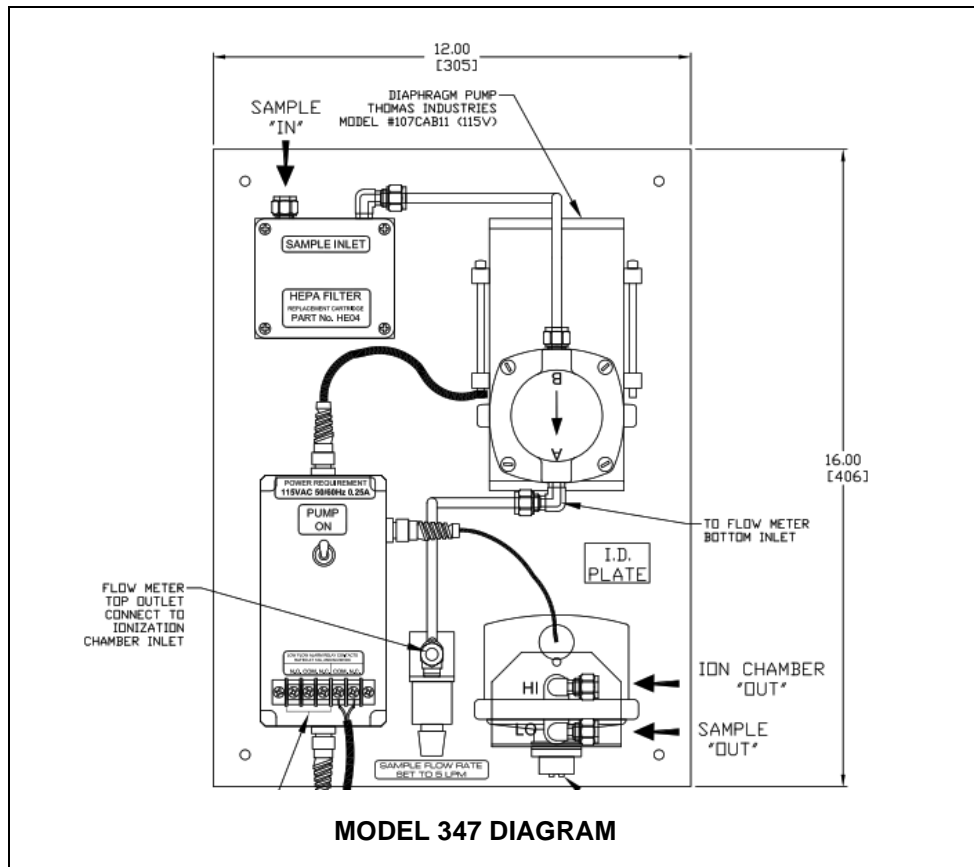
12.00
[305]

SAMPLE
"IN"

DIAPHRAGM PUMP
THOMAS INDUSTRIES
MODEL #107CAB11 (115V)

SAMPLE INLET

HEPA FILTER
REPLACEMENT CARTRIDGE
PART No. HE04

B

A

16.00
[406]

POWER REQUIREMENT
115VAC 50/60Hz 0.25A

PUMP
ON

TO FLOW METER
BOTTOM INLET

I.D.
PLATE

FLOW METER
TOP OUTLET
CONNECT TO
IONIZATION
CHAMBER INLET

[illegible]

N.O. COM. N.C. COM. N.C.

HI

ION CHAMBER
"OUT"

LO

SAMPLE
"OUT"

SAMPLE FLOW RATE
SET TO 5 LPM

MODEL 347 DIAGRAM